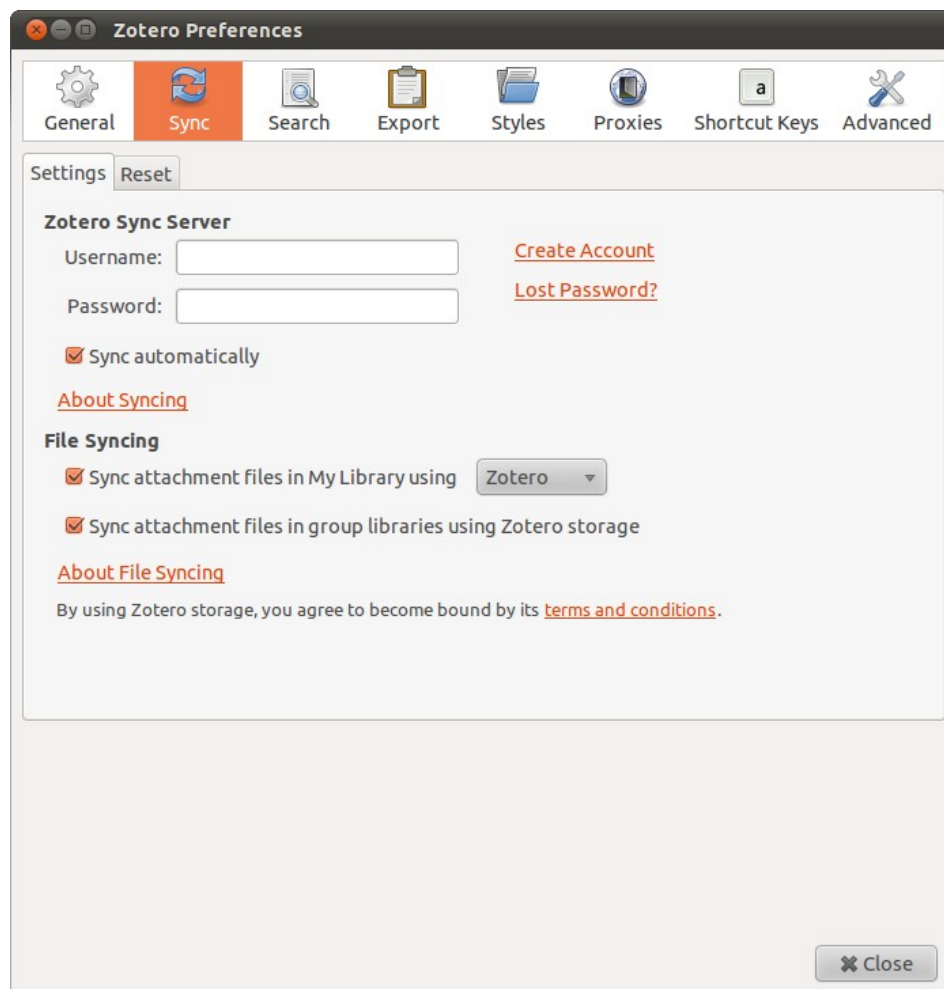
Zotero Preferences

General Sync Search Export Styles Proxies a Shortcut Keys Advanced

Settings Reset

Zotero Sync Server

Username:

Password:

Create Account

Lost Password?

Sync automatically

About Syncing

File Syncing

Sync attachment files in My Library using Zotero

Sync attachment files in group libraries using Zotero storage

About File Syncing

By using Zotero storage, you agree to become bound by its terms and conditions.

Close